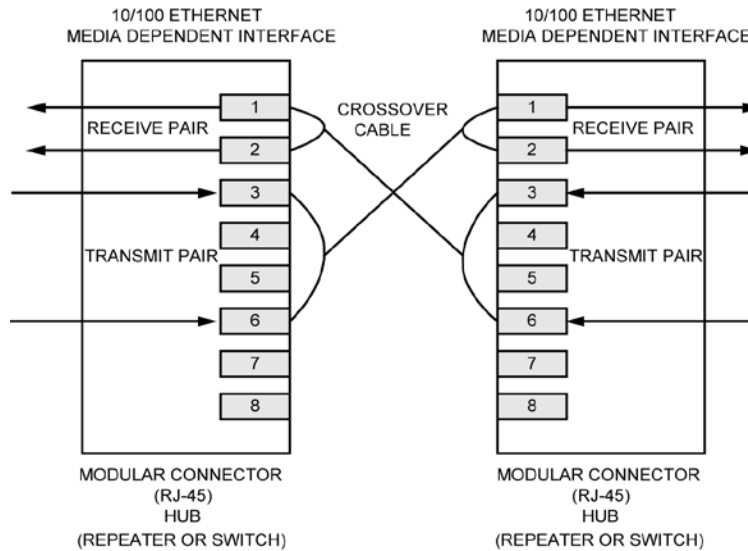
10/100 ETHERNET
MEDIA DEPENDENT INTERFACE

10/100 ETHERNET
MEDIA DEPENDENT INTERFACE

CROSSOVER CABLE

1
RECEIVE PAIR
2
3
4
TRANSMIT PAIR
5
6
7
8

1
RECEIVE PAIR
2
3
4
TRANSMIT PAIR
5
6
7
8

MODULAR CONNECTOR
(RJ-45)
HUB
(REPEATER OR SWITCH)

MODULAR CONNECTOR
(RJ-45)
HUB
(REPEATER OR SWITCH)